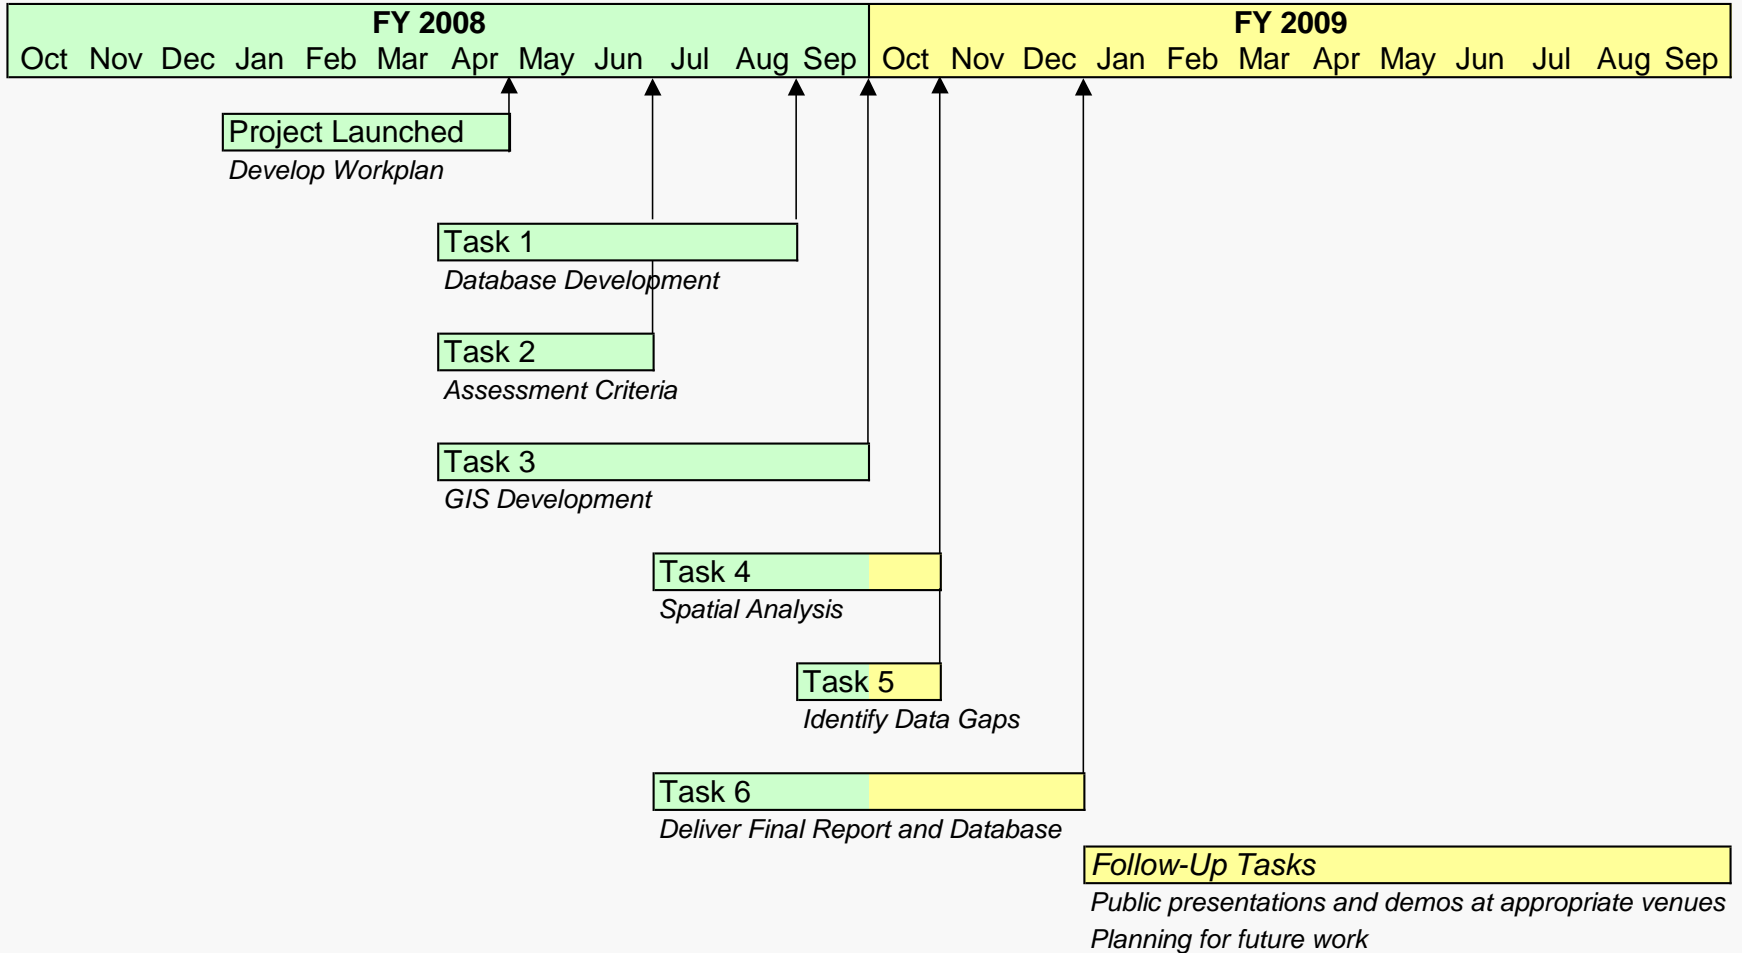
| FY 2008 | | | | | | | | | | | | FY 2009 | | | | | | | | | | | |
|---|---|---|---|---|---|---|---|---|---|---|---|---|---|---|---|---|---|---|---|---|---|---|---|
| Oct | Nov | Dec | Jan | Feb | Mar | Apr | May | Jun | Jul | Aug | Sep | Oct | Nov | Dec | Jan | Feb | Mar | Apr | May | Jun | Jul | Aug | Sep |

Project Launched
*Develop Workplan*

Task 1
*Database Development*

Task 2
*Assessment Criteria*

Task 3
*GIS Development*

Task 4
*Spatial Analysis*

Task 5
*Identify Data Gaps*

Task 6
*Deliver Final Report and Database*

*Follow-Up Tasks*
*Public presentations and demos at appropriate venues*
*Planning for future work*